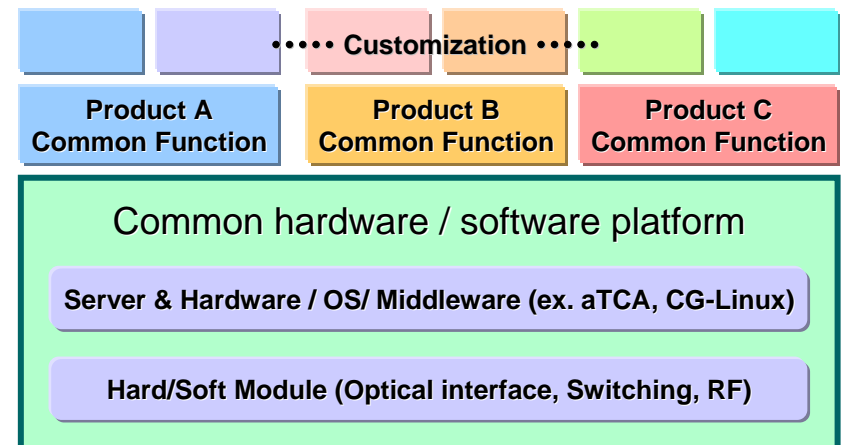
••••• Customization •••••

Product A Common Function

Product B Common Function

Product C Common Function

Common hardware / software platform

Server & Hardware / OS/ Middleware (ex. aTCA, CG-Linux)

Hard/Soft Module (Optical interface, Switching, RF)